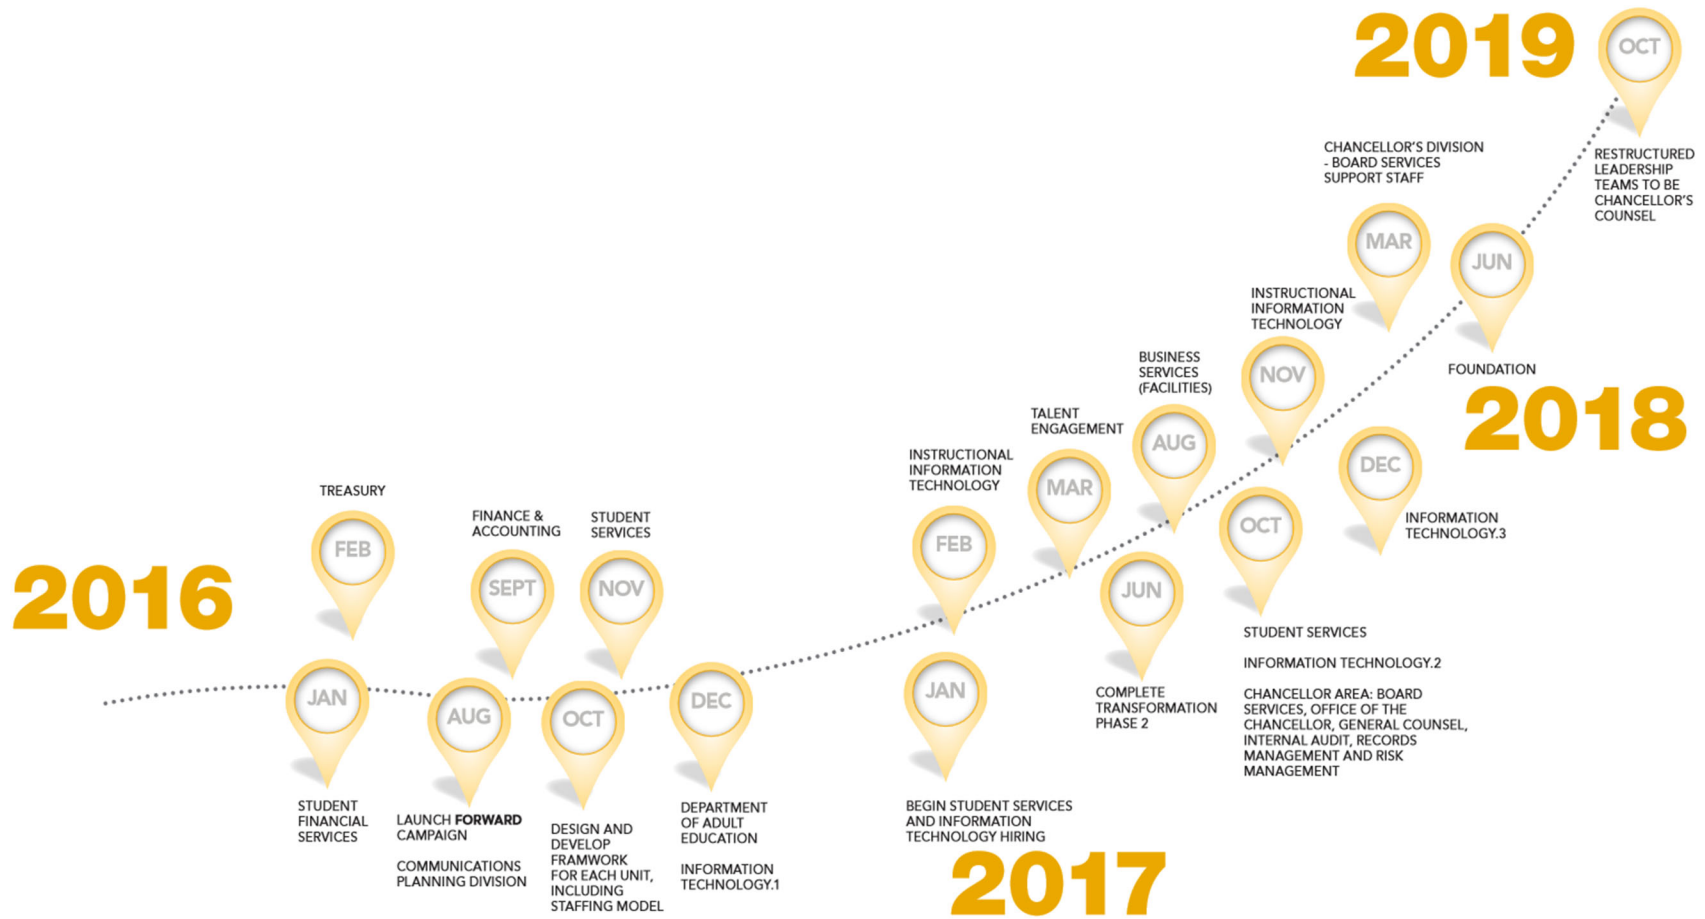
2019

OCT

RESTRUCTURED LEADERSHIP TEAMS TO BE CHANCELLOR'S COUNSEL

CHANCELLOR'S DIVISION - BOARD SERVICES SUPPORT STAFF

MAR

JUN

FOUNDATION

INSTRUCTIONAL INFORMATION TECHNOLOGY

NOV

2018

DEC

INFORMATION TECHNOLOGY.3

BUSINESS SERVICES (FACILITIES)

AUG

TALENT ENGAGEMENT

MAR

INSTRUCTIONAL INFORMATION TECHNOLOGY

FEB

OCT

STUDENT SERVICES

INFORMATION TECHNOLOGY.2

CHANCELLOR AREA: BOARD SERVICES, OFFICE OF THE CHANCELLOR, GENERAL COUNSEL, INTERNAL AUDIT, RECORDS MANAGEMENT AND RISK MANAGEMENT

JUN

COMPLETE TRANSFORMATION PHASE 2

JAN

BEGIN STUDENT SERVICES AND INFORMATION TECHNOLOGY HIRING

2017

2016

TREASURY

FEB

JAN

STUDENT FINANCIAL SERVICES

FINANCE & ACCOUNTING

SEPT

AUG

LAUNCH FORWARD CAMPAIGN

COMMUNICATIONS PLANNING DIVISION

STUDENT SERVICES

NOV

OCT

DESIGN AND DEVELOP FRAMWORK FOR EACH UNIT, INCLUDING STAFFING MODEL

DEC

DEPARTMENT OF ADULT EDUCATION

INFORMATION TECHNOLOGY.1